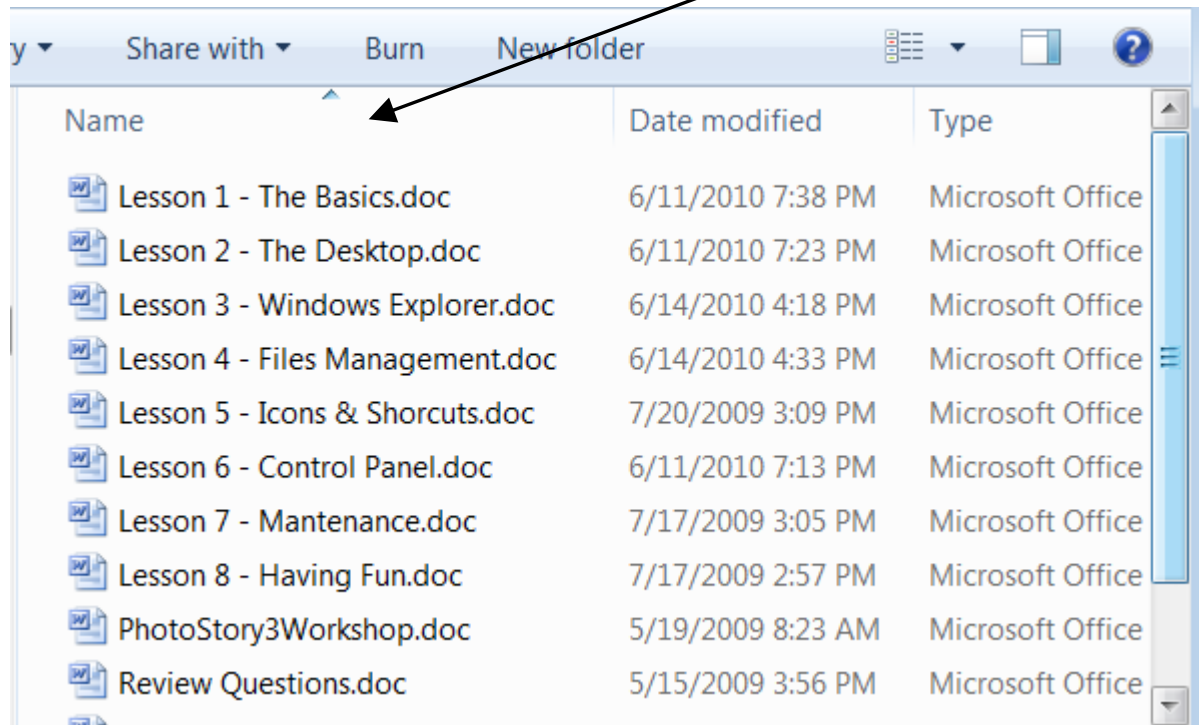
y ▾ Share with ▾ Burn New folder

| Name | Date modified | Type |
|---|---|---|
| Lesson 1 - The Basics.doc | 6/11/2010 7:38 PM | Microsoft Office |
| Lesson 2 - The Desktop.doc | 6/11/2010 7:23 PM | Microsoft Office |
| Lesson 3 - Windows Explorer.doc | 6/14/2010 4:18 PM | Microsoft Office |
| Lesson 4 - Files Management.doc | 6/14/2010 4:33 PM | Microsoft Office |
| Lesson 5 - Icons & Shorcuts.doc | 7/20/2009 3:09 PM | Microsoft Office |
| Lesson 6 - Control Panel.doc | 6/11/2010 7:13 PM | Microsoft Office |
| Lesson 7 - Mantenance.doc | 7/17/2009 3:05 PM | Microsoft Office |
| Lesson 8 - Having Fun.doc | 7/17/2009 2:57 PM | Microsoft Office |
| PhotoStory3Workshop.doc | 5/19/2009 8:23 AM | Microsoft Office |
| Review Questions.doc | 5/15/2009 3:56 PM | Microsoft Office |